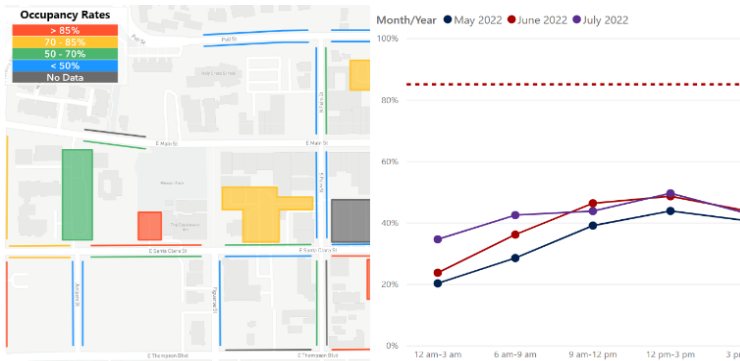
Occupancy Rates

| Occupancy Rates |
|---|
| > 85% |
| 70 - 85% |
| 50 - 70% |
| < 50% |
| No Data |

E Main St
E Main St
E Santa Clara St
E Santa Clara St
E Thompson Blvd
E Thompson Blvd

Month/Year ● May 2022 ● June 2022 ● July 2022

100%
80%
60%
40%
20%
0%

12 am-3 am
6 am-9 am
9 am-12 pm
12 pm-3 pm
3 p